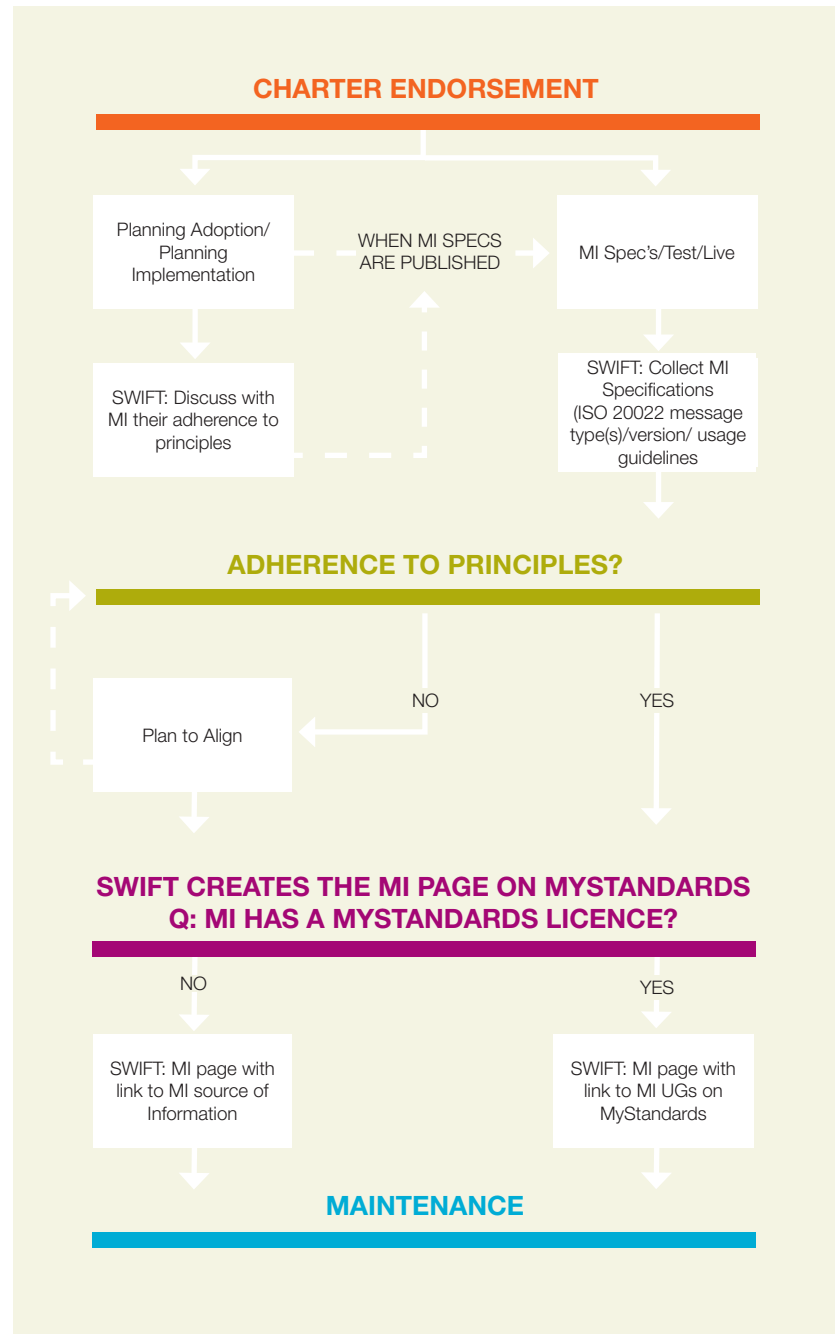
CHARTER ENDORSEMENT

Planning Adoption/ Planning Implementation

WHEN MI SPECS ARE PUBLISHED

MI Spec's/Test/Live

SWIFT: Discuss with MI their adherence to principles

SWIFT: Collect MI Specifications (ISO 20022 message type(s)/version/ usage guidelines

ADHERENCE TO PRINCIPLES?

NO

YES

Plan to Align

SWIFT CREATES THE MI PAGE ON MYSTANDARDS
Q: MI HAS A MYSTANDARDS LICENCE?

NO

YES

SWIFT: MI page with link to MI source of Information

SWIFT: MI page with link to MI UGs on MyStandards

MAINTENANCE